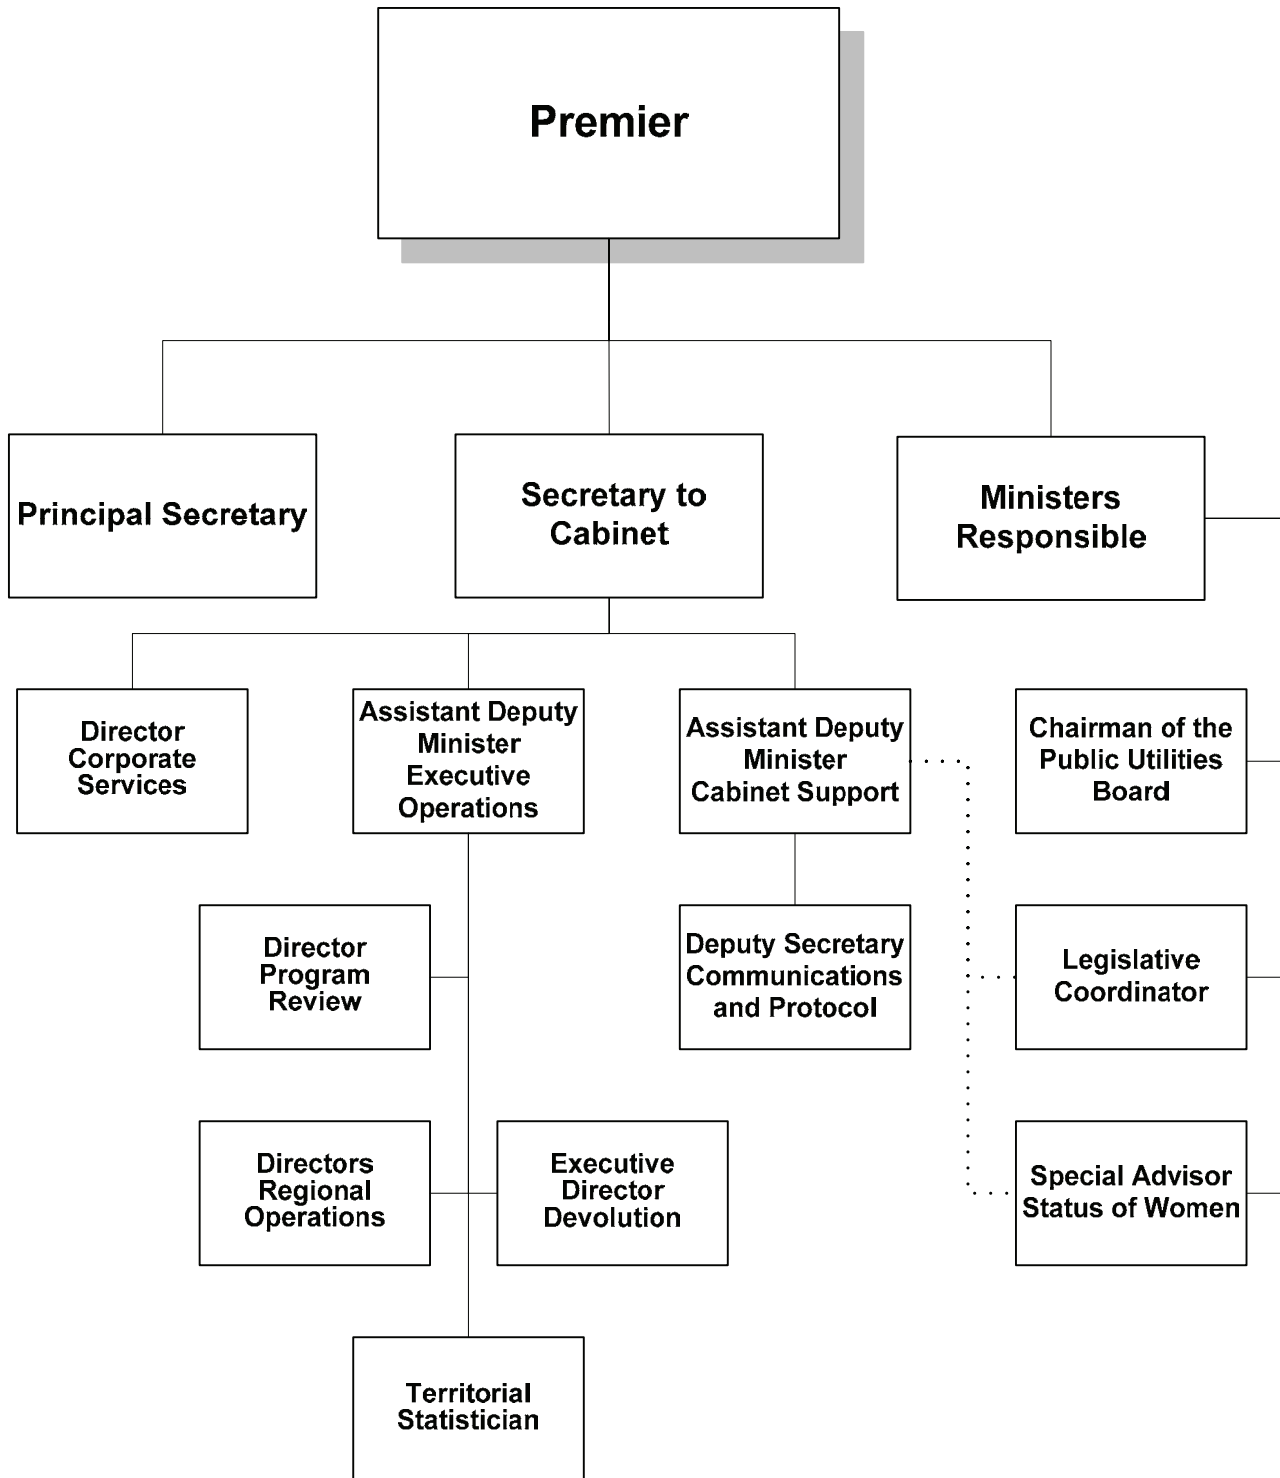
Premier

Principal Secretary

Secretary to Cabinet

Ministers Responsible

Director Corporate Services

Assistant Deputy Minister Executive Operations

Assistant Deputy Minister Cabinet Support

Chairman of the Public Utilities Board

Director Program Review

Deputy Secretary Communications and Protocol

Legislative Coordinator

Directors Regional Operations

Executive Director Devolution

Special Advisor Status of Women

Territorial Statistician